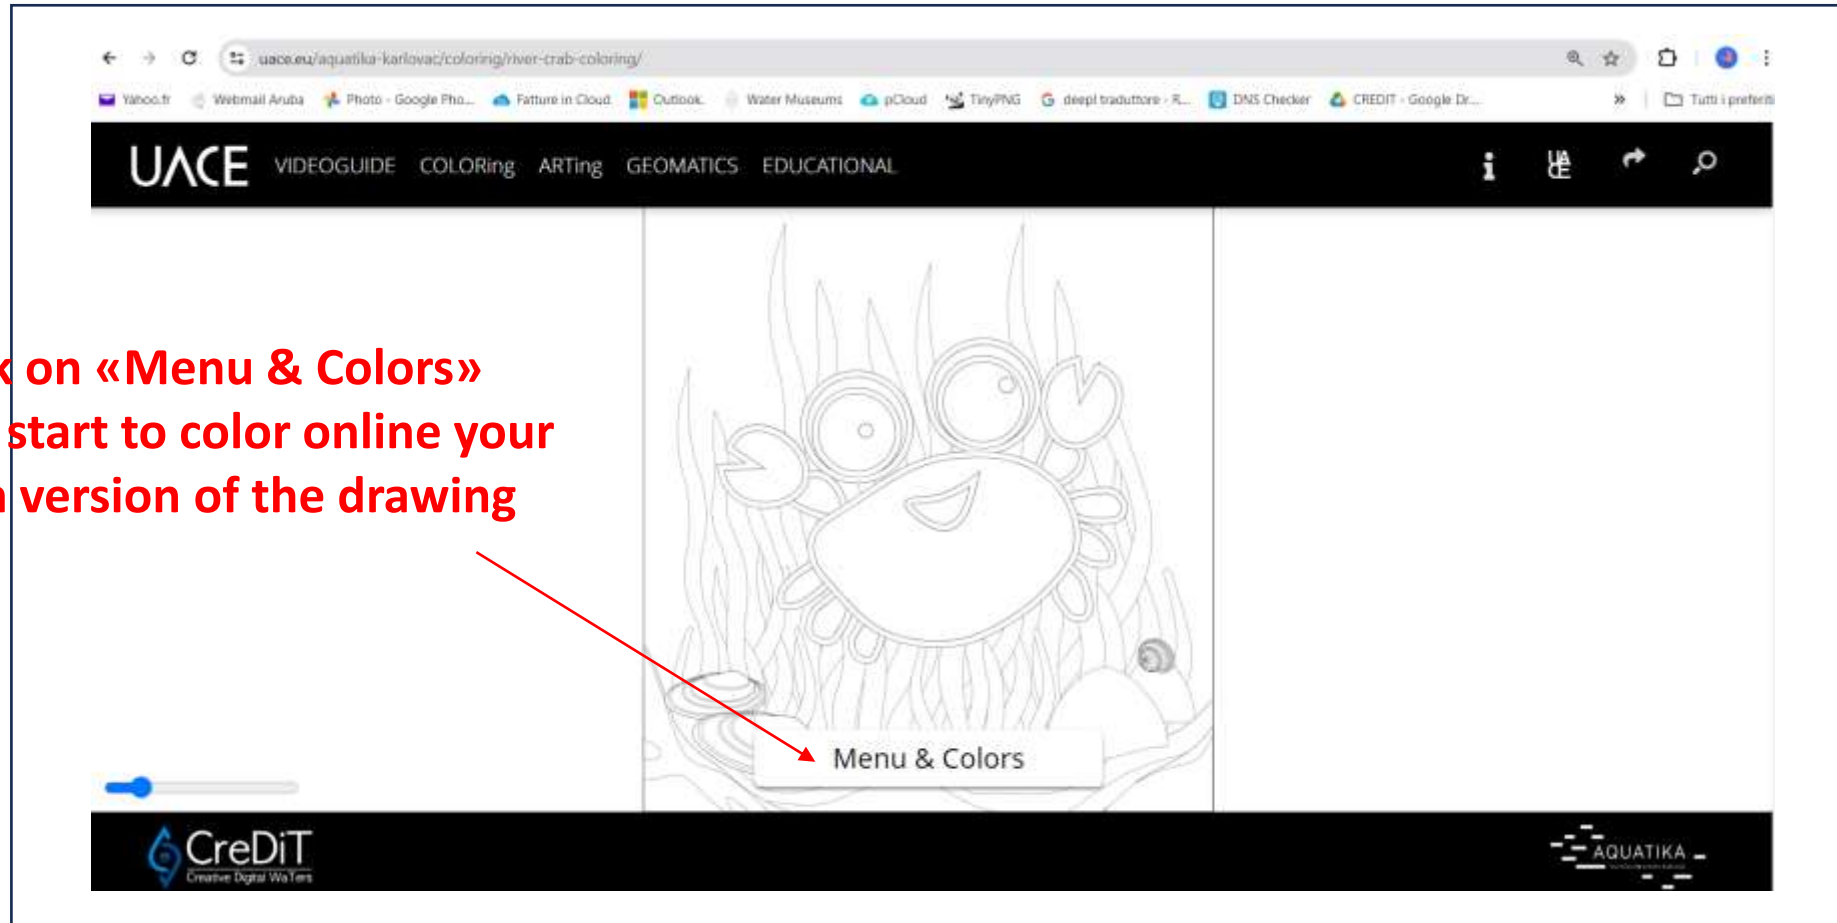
uace.eu/aquatika-karlovac/coloring/river-crab-coloring/

Yahoo.fr Webmail Aruba Photo - Google Pho... Fatture in Cloud Outlook Water Museums pCloud TinyPNG deepl traduttore - R... DNS Checker CREDIT - Google Dr... » Tutti i preferiti

UACE VIDEOGUIDE COLORing ARTing GEOMATICS EDUCATIONAL

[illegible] on «Menu & Colors»
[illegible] start to color online your
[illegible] version of the drawing

Menu & Colors

CreDiT
Creative Digital WaTers

AQUATIKA